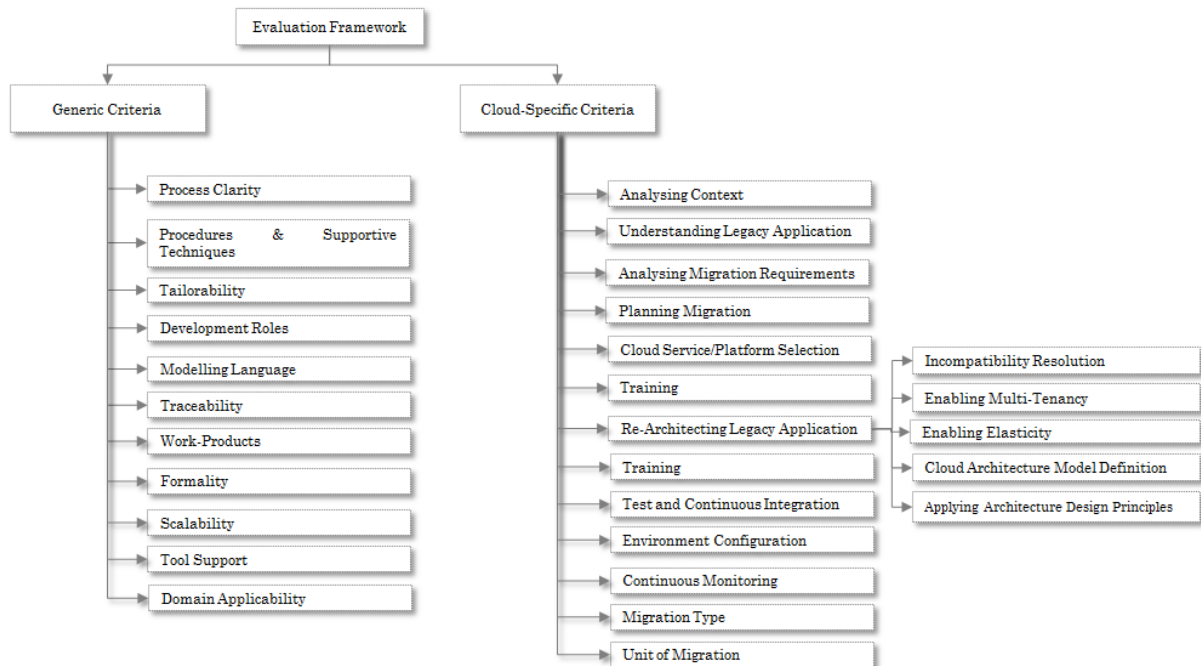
Evaluation Framework

Generic Criteria

Process Clarity

Procedures & Supportive Techniques

Tailorability

Development Roles

Modelling Language

Traceability

Work-Products

Formality

Scalability

Tool Support

Domain Applicability

Cloud-Specific Criteria

Analysing Context

Understanding Legacy Application

Analysing Migration Requirements

Planning Migration

Cloud Service/Platform Selection

Training

Re-Architecting Legacy Application

Training

Test and Continuous Integration

Environment Configuration

Continuous Monitoring

Migration Type

Unit of Migration

Incompatibility Resolution

Enabling Multi-Tenancy

Enabling Elasticity

Cloud Architecture Model Definition

Applying Architecture Design Principles